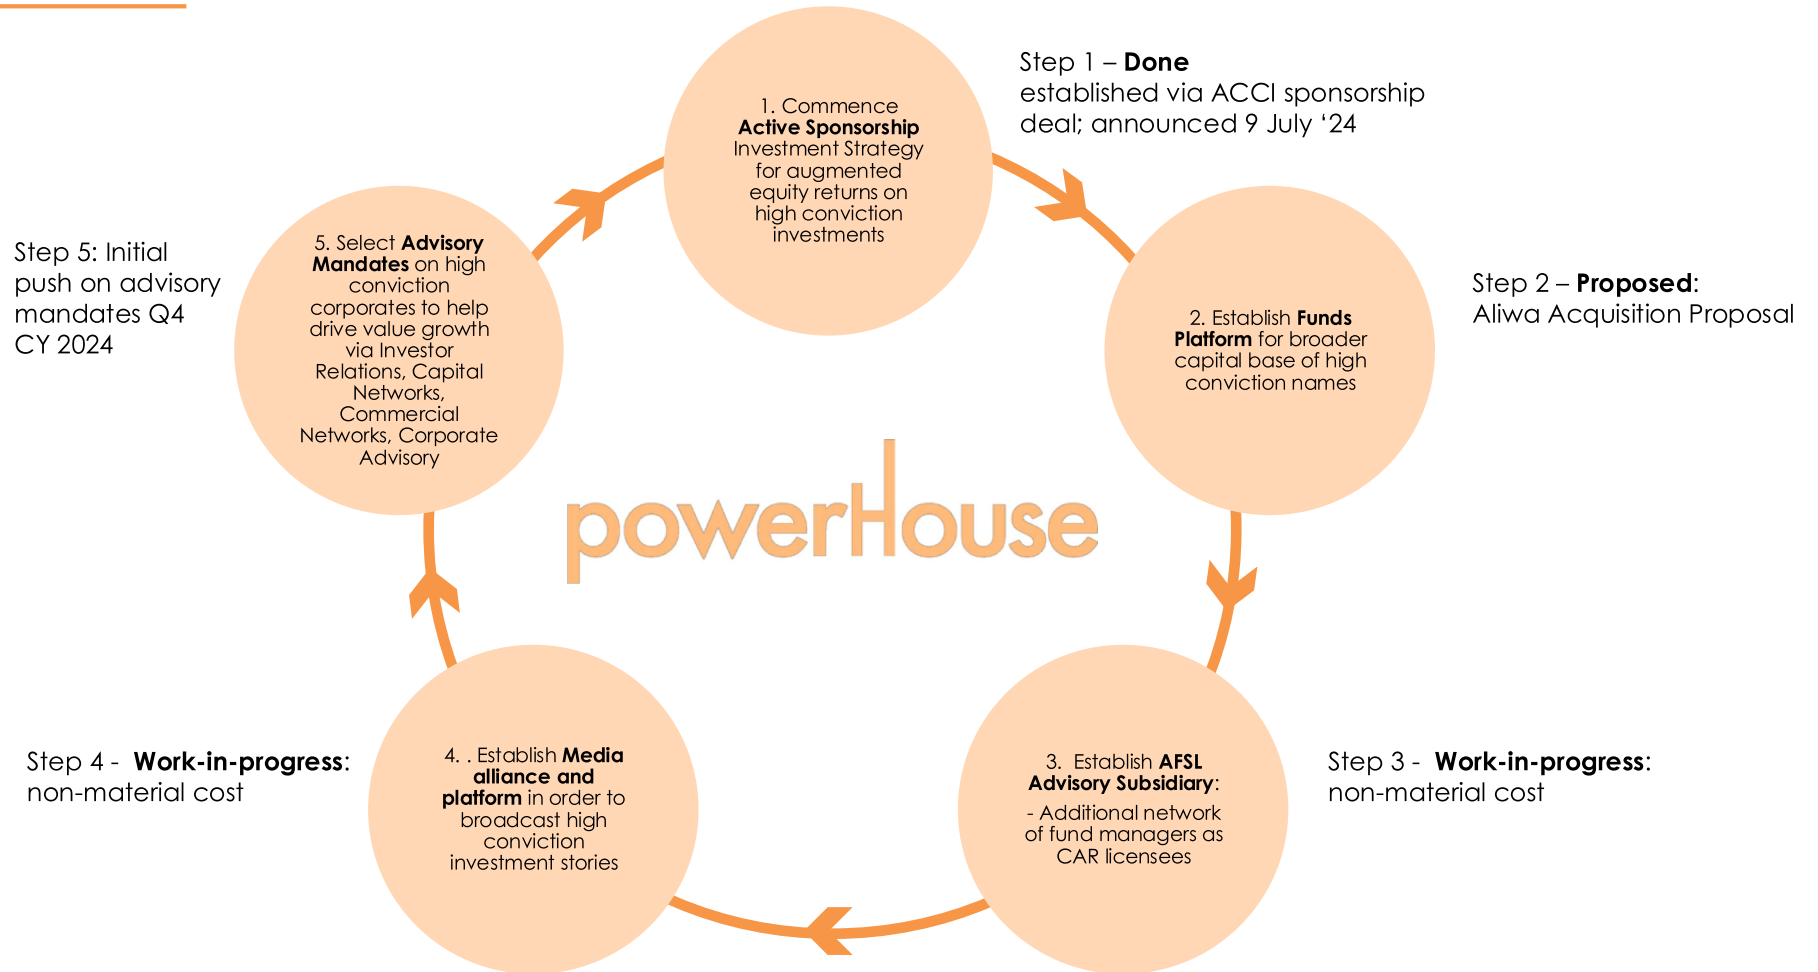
1. Commence Active Sponsorship Investment Strategy for augmented equity returns on high conviction investments

Step 1 – Done
established via ACCI sponsorship deal; announced 9 July '24

2. Establish Funds Platform for broader capital base of high conviction names

Step 2 – Proposed:
Aliwa Acquisition Proposal

3. Establish AFSL Advisory Subsidiary:

- Additional network of fund managers as CAR licensees

Step 3 - Work-in-progress:
non-material cost

4. . Establish Media alliance and platform in order to broadcast high conviction investment stories

Step 4 - Work-in-progress:
non-material cost

5. Select Advisory Mandates on high conviction corporates to help drive value growth via Investor Relations, Capital Networks, Commercial Networks, Corporate Advisory

Step 5: Initial push on advisory mandates Q4 CY 2024

powerHouse